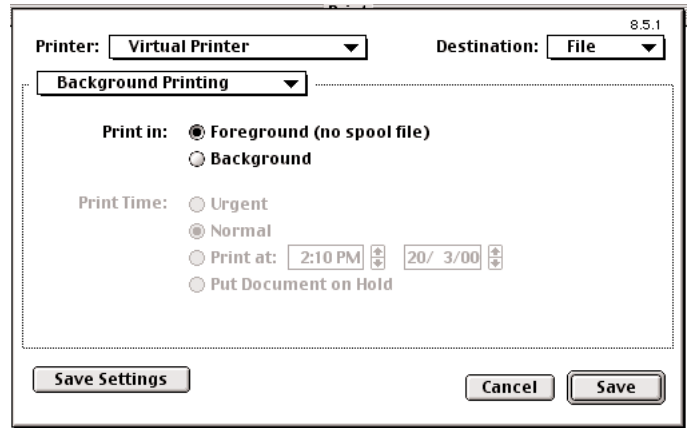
8.5.1

Printer: Virtual Printer

Destination: File

Background Printing

Print in: Foreground (no spool file)

Background

Print Time: Urgent

Normal

Print at: 2:10 PM 20/ 3/00

Put Document on Hold

Save Settings

Cancel

Save